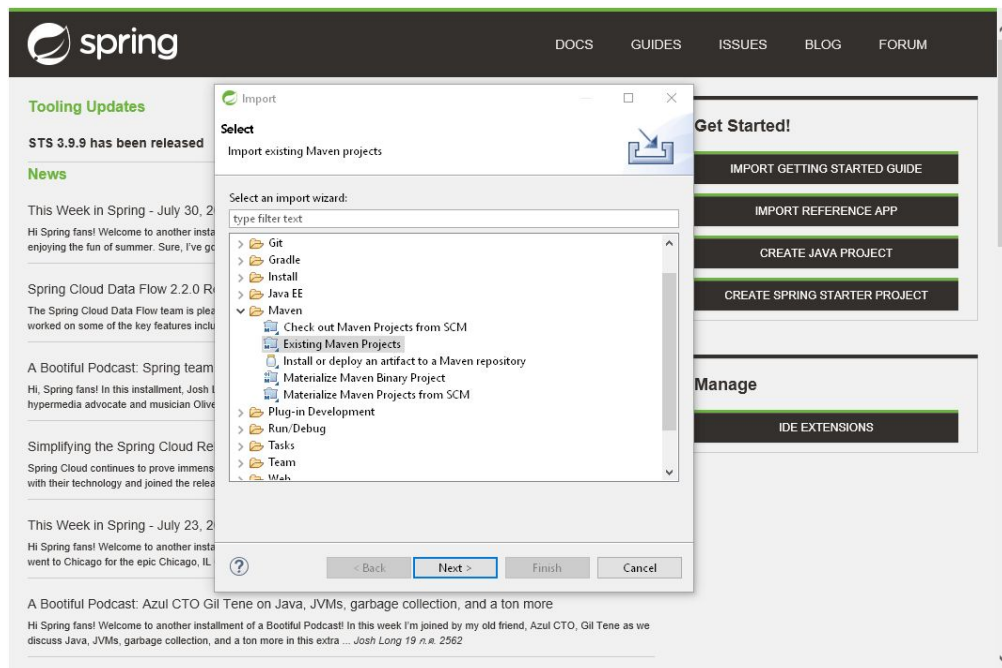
spring

DOCS GUIDES ISSUES BLOG FORUM

Tooling Updates

STS 3.9.9 has been released

News

This Week in Spring - July 30, 2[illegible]

Hi Spring fans! Welcome to another insta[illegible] enjoying the fun of summer. Sure, I've go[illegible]

Spring Cloud Data Flow 2.2.0 R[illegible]

The Spring Cloud Data Flow team is plea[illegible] worked on some of the key features inclu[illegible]

A Bootiful Podcast: Spring team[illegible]

Hi, Spring fans! In this installment, Josh L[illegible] hypermedia advocate and musician Olive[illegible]

Simplifying the Spring Cloud Re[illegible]

Spring Cloud continues to prove immens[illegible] with their technology and joined the relea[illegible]

This Week in Spring - July 23, 2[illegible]

Hi Spring fans! Welcome to another insta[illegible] went to Chicago for the epic Chicago, IL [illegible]

A Bootiful Podcast: Azul CTO Gil Tene on Java, JVMs, garbage collection, and a ton more

Hi Spring fans! Welcome to another installment of a Bootiful Podcast! In this week I'm joined by my old friend, Azul CTO, Gil Tene as we discuss Java, JVMs, garbage collection, and a ton more in this extra ... Josh Long 19 ก.ค. 2562

Import

Select

Import existing Maven projects

Select an import wizard:

type filter text

Git
Gradle
Install
Java EE
Maven
Check out Maven Projects from SCM
Existing Maven Projects
Install or deploy an artifact to a Maven repository
Materialize Maven Binary Project
Materialize Maven Projects from SCM
Plug-in Development
Run/Debug
Tasks
Team
Web

?

< Back Next > Finish Cancel

Get Started!

IMPORT GETTING STARTED GUIDE

IMPORT REFERENCE APP

CREATE JAVA PROJECT

CREATE SPRING STARTER PROJECT

Manage

IDE EXTENSIONS